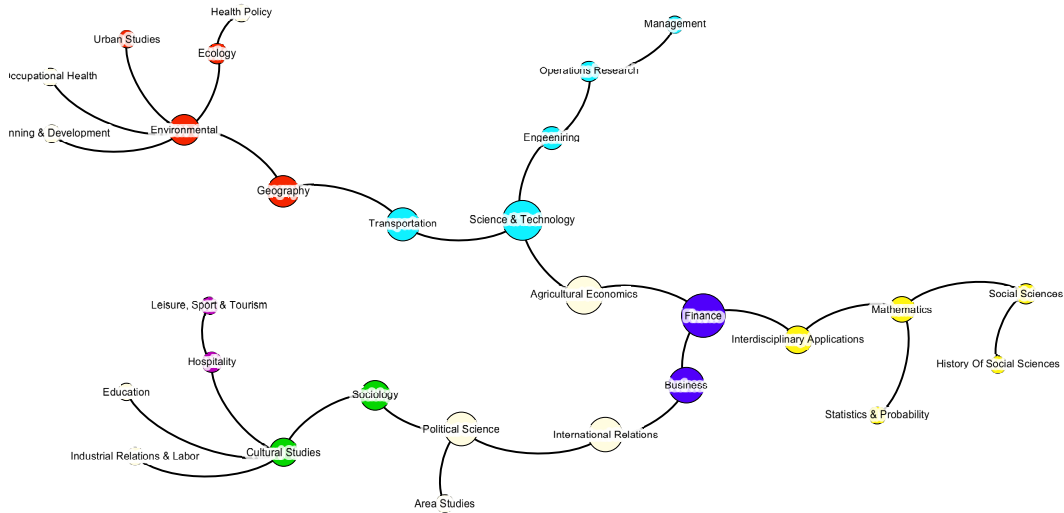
Health Policy
Urban Studies
Ecology
ccupational Health
nning & Development
Environmental
Geography
Management
Operations Research
Engeeniring
Science & Technology
Transportation
Agricultural Economics
Finance
Interdisciplinary Applications
Mathematics
Social Sciences
History Of Social Sciences
Statistics & Probability
Business
International Relations
Leisure, Sport & Tourism
Hospitality
Education
Sociology
Political Science
Cultural Studies
Industrial Relations & Labor
Area Studies